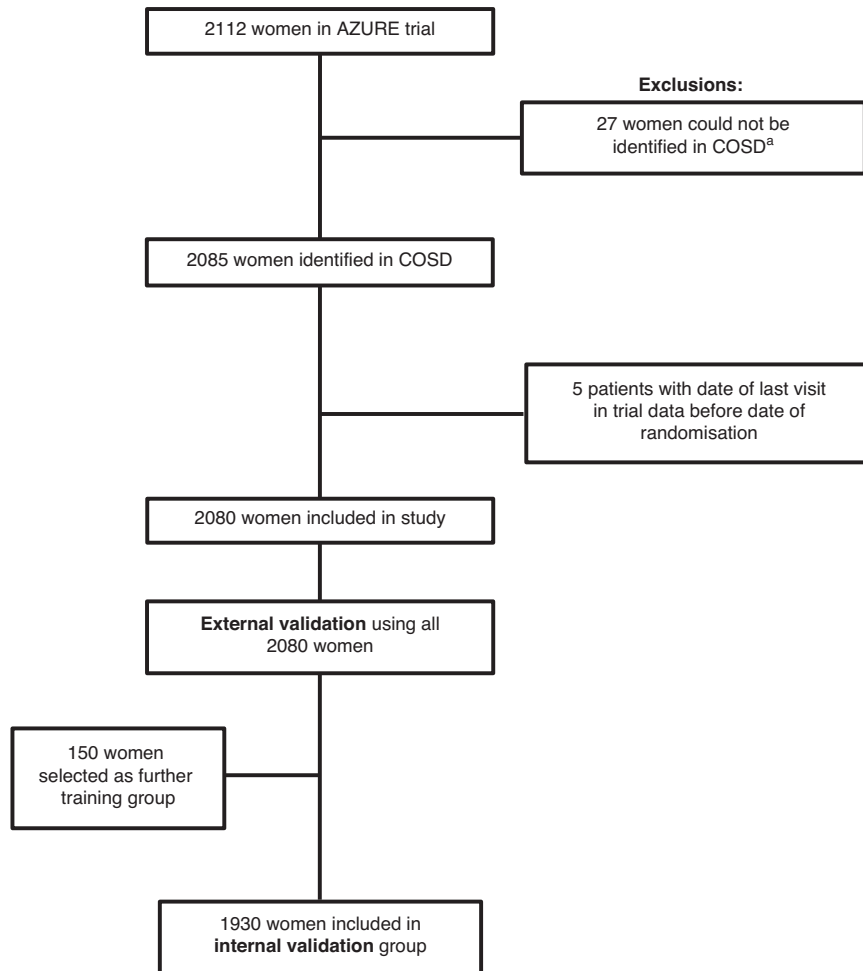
2112 women in AZURE trial

Exclusions:

27 women could not be identified in COSD$^{a}$

2085 women identified in COSD

5 patients with date of last visit in trial data before date of randomisation

2080 women included in study

External validation using all 2080 women

150 women selected as further training group

1930 women included in internal validation group